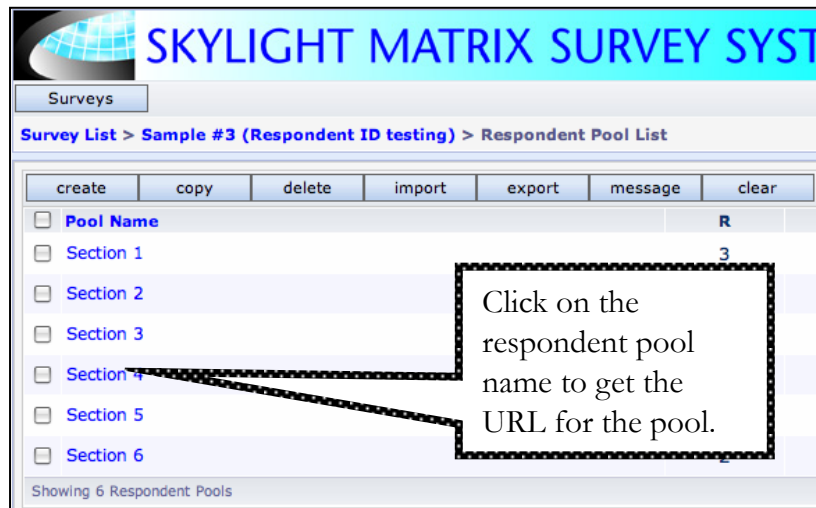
SKYLIGHT MATRIX SURVEY SYST

Surveys

Survey List > Sample #3 (Respondent ID testing) > Respondent Pool List

| create | copy | delete | import | export | message | clear |
|---|---|---|---|---|---|---|

| Pool Name | R |
|---|---|
| Section 1 | 3 |
| Section 2 | |
| Section 3 | |
| Section 4 | |
| Section 5 | |
| Section 6 | 2 |

Showing 6 Respondent Pools

Click on the respondent pool name to get the URL for the pool.